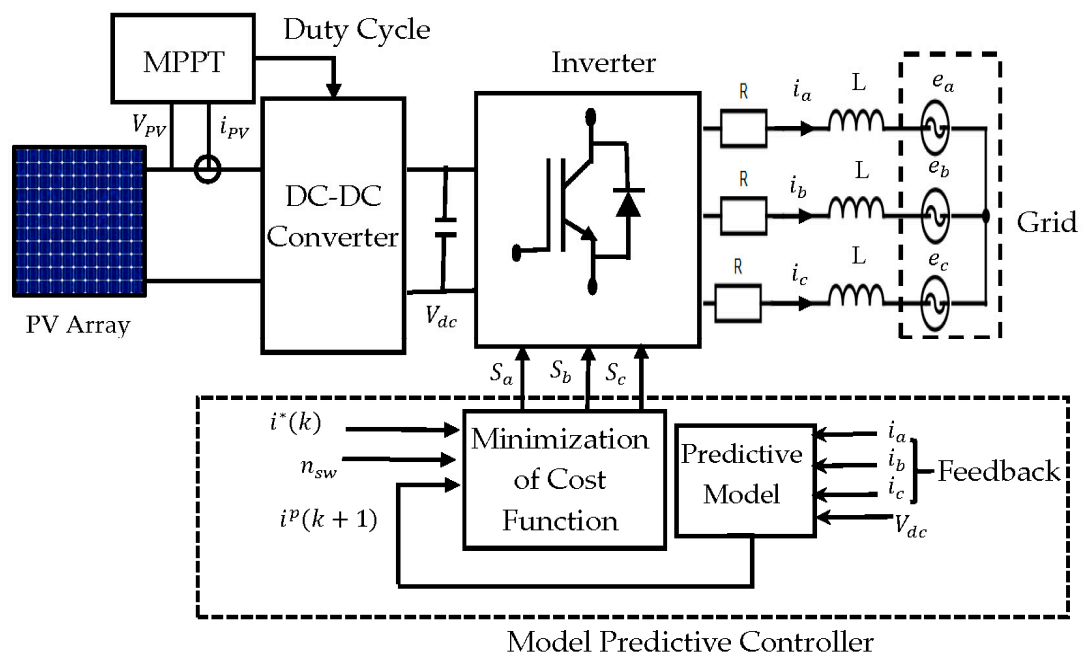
Duty Cycle
MPPT
Inverter
$V_{PV}$
$i_{PV}$
DC-DC Converter
PV Array
$V_{dc}$
R
$i_a$
L
$e_a$
R
$i_b$
L
$e_b$
Grid
R
$i_c$
L
$e_c$
$S_a$
$S_b$
$S_c$
$i^*(k)$
$n_{sw}$
$i^p(k+1)$
Minimization of Cost Function
Predictive Model
$i_a$
$i_b$
$i_c$
Feedback
$V_{dc}$
Model Predictive Controller